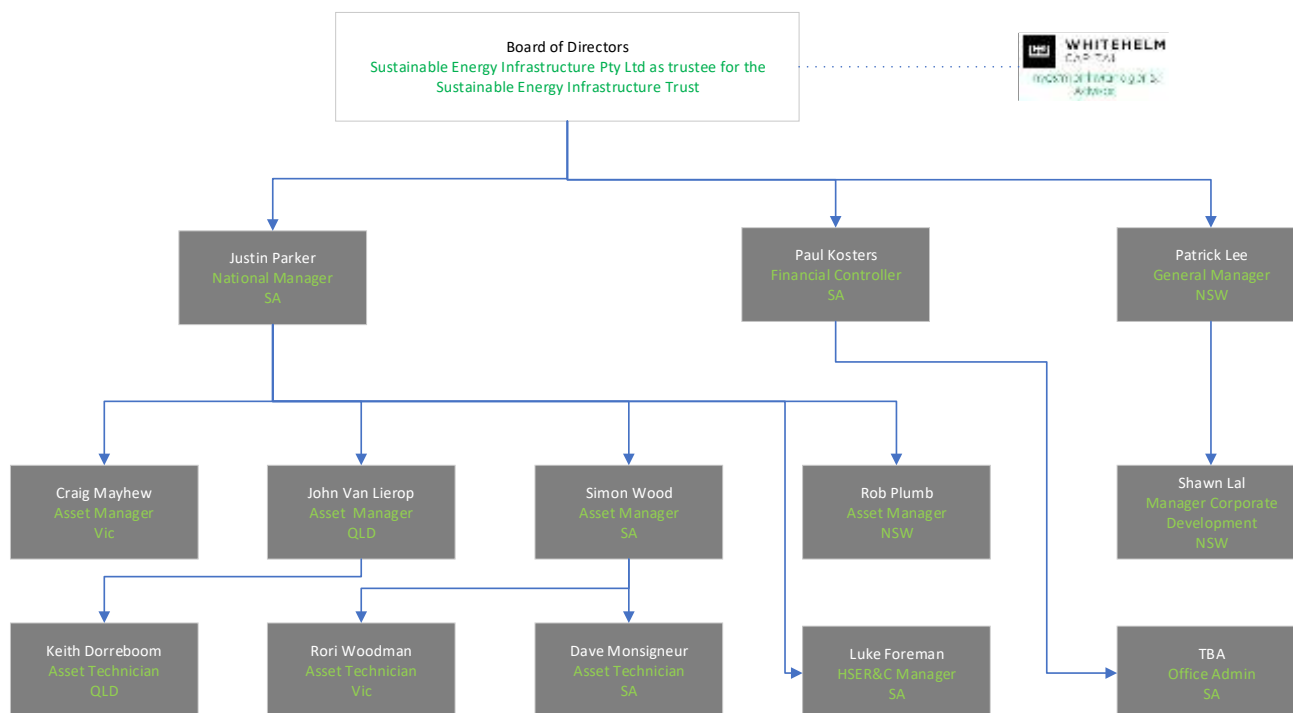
Board of Directors
Sustainable Energy Infrastructure Pty Ltd as trustee for the Sustainable Energy Infrastructure Trust

WHITEHELM CAPITAL
Investment Manager & Advisor

Justin Parker
National Manager
SA

Paul Kosters
Financial Controller
SA

Patrick Lee
General Manager
NSW

Craig Mayhew
Asset Manager
Vic

John Van Lierop
Asset Manager
QLD

Simon Wood
Asset Manager
SA

Rob Plumb
Asset Manager
NSW

Shawn Lal
Manager Corporate Development
NSW

Keith Dorreboom
Asset Technician
QLD

Rori Woodman
Asset Technician
Vic

Dave Monsigneur
Asset Technician
SA

Luke Foreman
HSER&C Manager
SA

TBA
Office Admin
SA